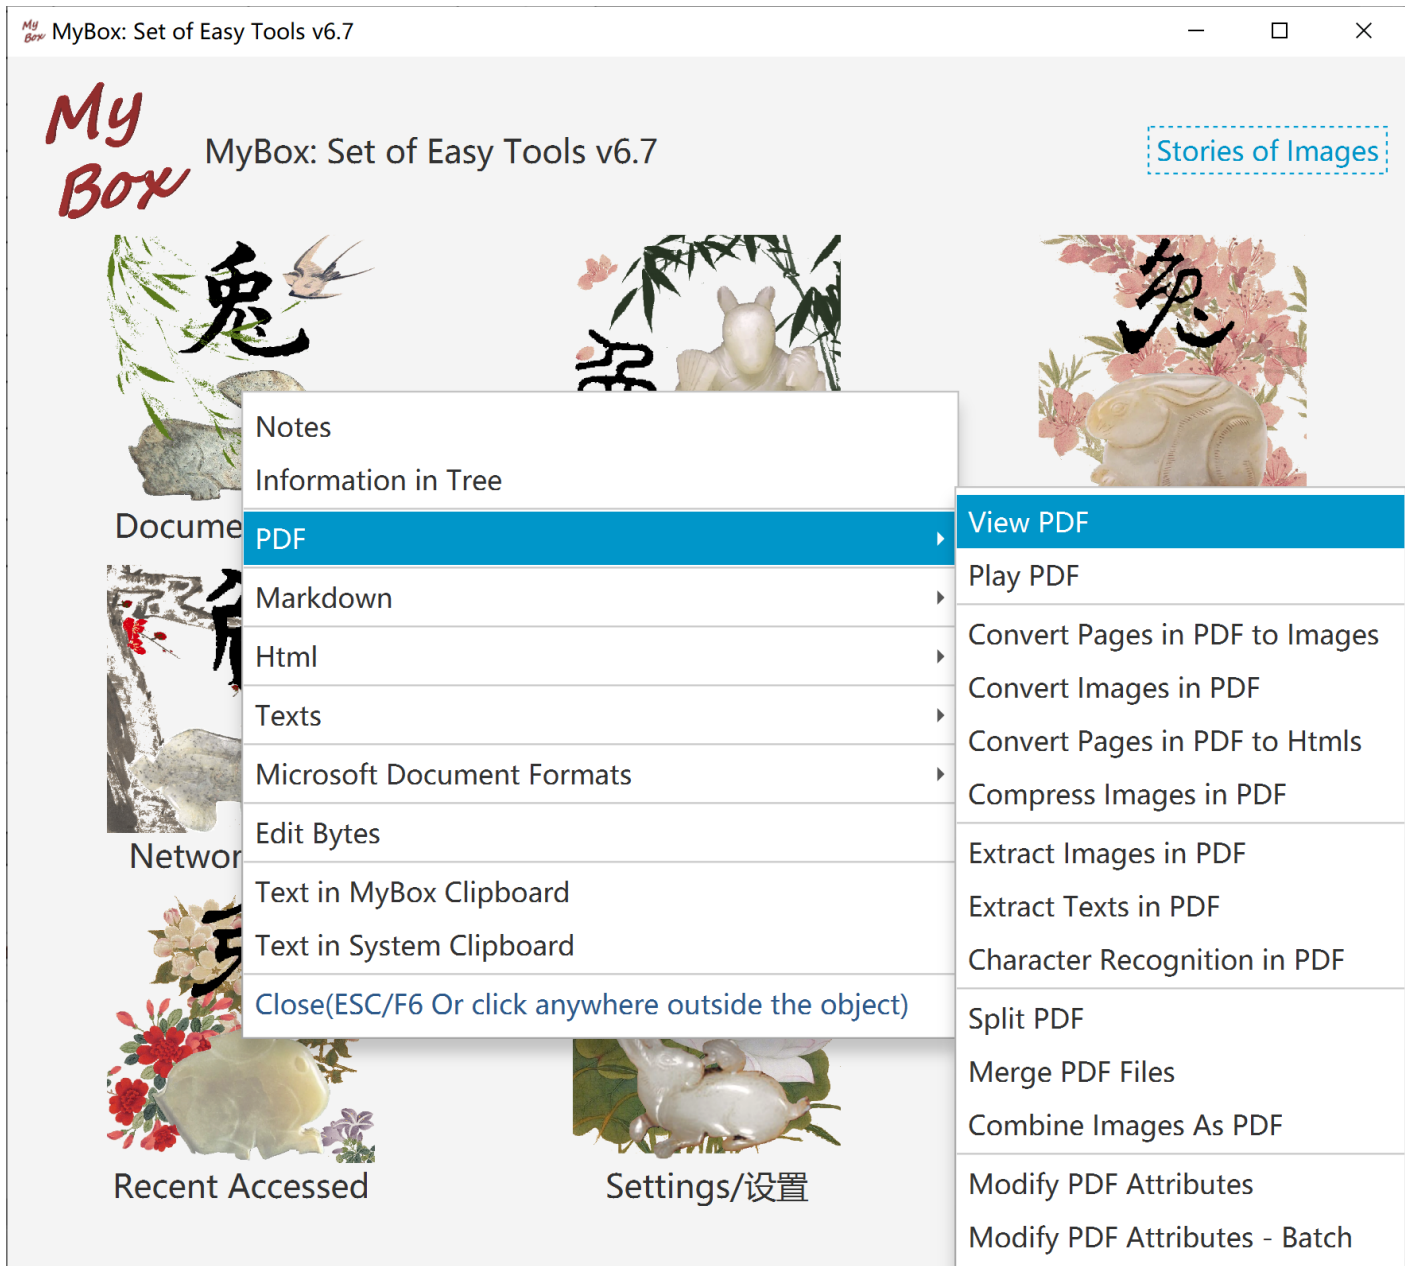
MyBox: Set of Easy Tools v6.7

My Box

MyBox: Set of Easy Tools v6.7

Stories of Images

兔

兔

Docume

Networ

Notes
Information in Tree
PDF
Markdown
Html
Texts
Microsoft Document Formats
Edit Bytes
Text in MyBox Clipboard
Text in System Clipboard
Close(ESC/F6 Or click anywhere outside the object)

View PDF
Play PDF
Convert Pages in PDF to Images
Convert Images in PDF
Convert Pages in PDF to Htmls
Compress Images in PDF
Extract Images in PDF
Extract Texts in PDF
Character Recognition in PDF
Split PDF
Merge PDF Files
Combine Images As PDF
Modify PDF Attributes
Modify PDF Attributes - Batch

Recent Accessed

Settings/设置